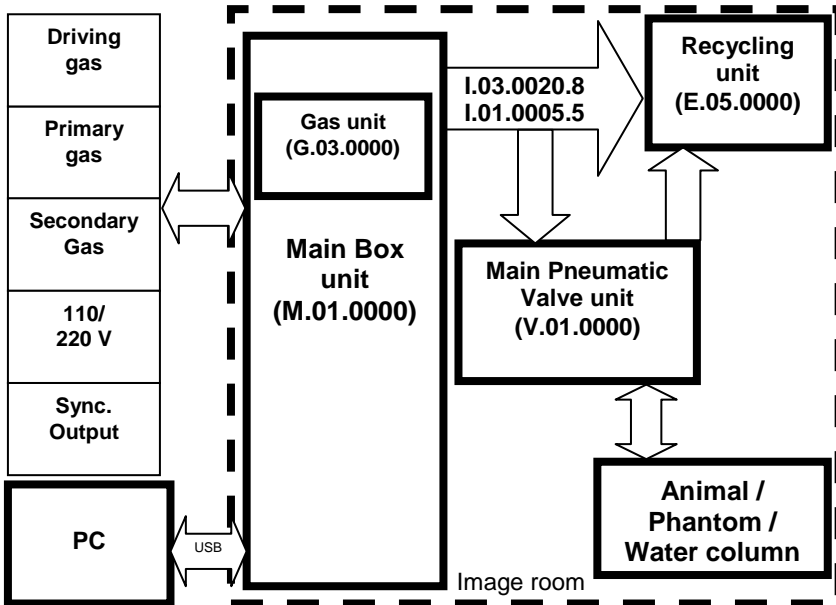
Driving gas

Primary gas

Secondary Gas

110/ 220 V

Sync. Output

PC

USB

Gas unit (G.03.0000)

Main Box unit (M.01.0000)

I.03.0020.8
I.01.0005.5

Recycling unit (E.05.0000)

Main Pneumatic Valve unit (V.01.0000)

Animal / Phantom / Water column

Image room